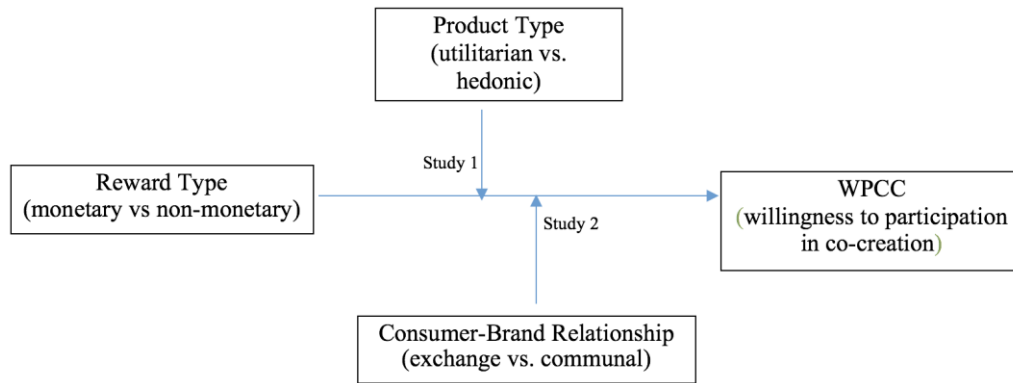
Product Type
(utilitarian vs. hedonic)

Study 1

Reward Type
(monetary vs non-monetary)

Study 2

WPCC
(willingness to participation in co-creation)

Consumer-Brand Relationship
(exchange vs. communal)